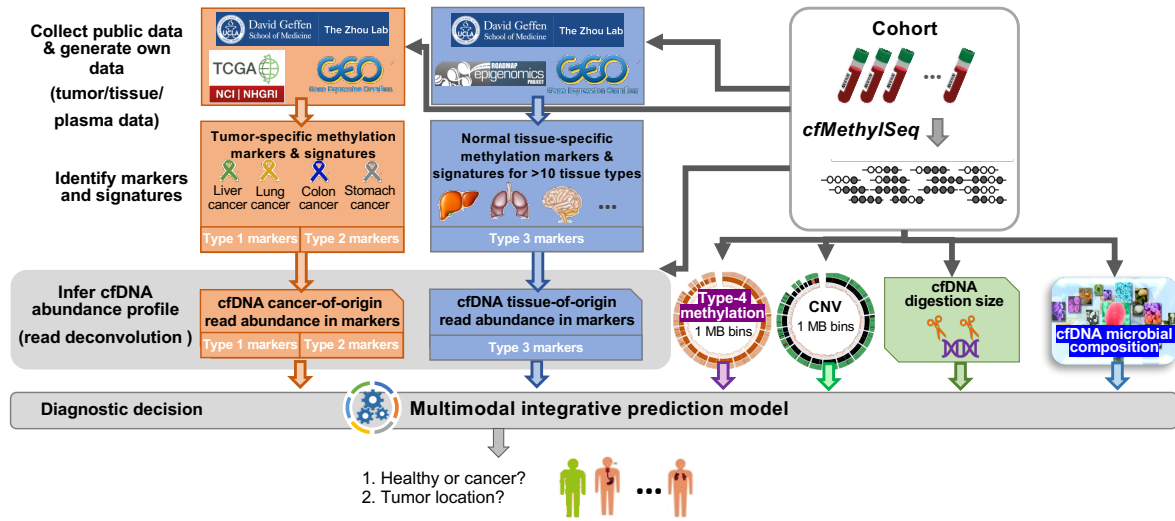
Collect public data & generate own data (tumor/tissue/ plasma data)

David Geffen School of Medicine
The Zhou Lab
TCGA
NCI | NHGRI
GEO
Gene Expression Omnibus

David Geffen School of Medicine
The Zhou Lab
ROADMAP epigenomics PROJECT
GEO
Gene Expression Omnibus

Cohort
...
cfMethylSeq

Identify markers and signatures

Tumor-specific methylation markers & signatures
Liver cancer
Lung cancer
Colon cancer
Stomach cancer
Type 1 markers
Type 2 markers

Normal tissue-specific methylation markers & signatures for >10 tissue types
...
Type 3 markers

Infer cfDNA abundance profile
(read deconvolution )

cfDNA cancer-of-origin read abundance in markers
Type 1 markers
Type 2 markers

cfDNA tissue-of-origin read abundance in markers
Type 3 markers

Type-4 methylation
1 MB bins

CNV
1 MB bins

cfDNA digestion size

cfDNA microbial composition

Diagnostic decision
Multimodal integrative prediction model

1. Healthy or cancer?
2. Tumor location?
...